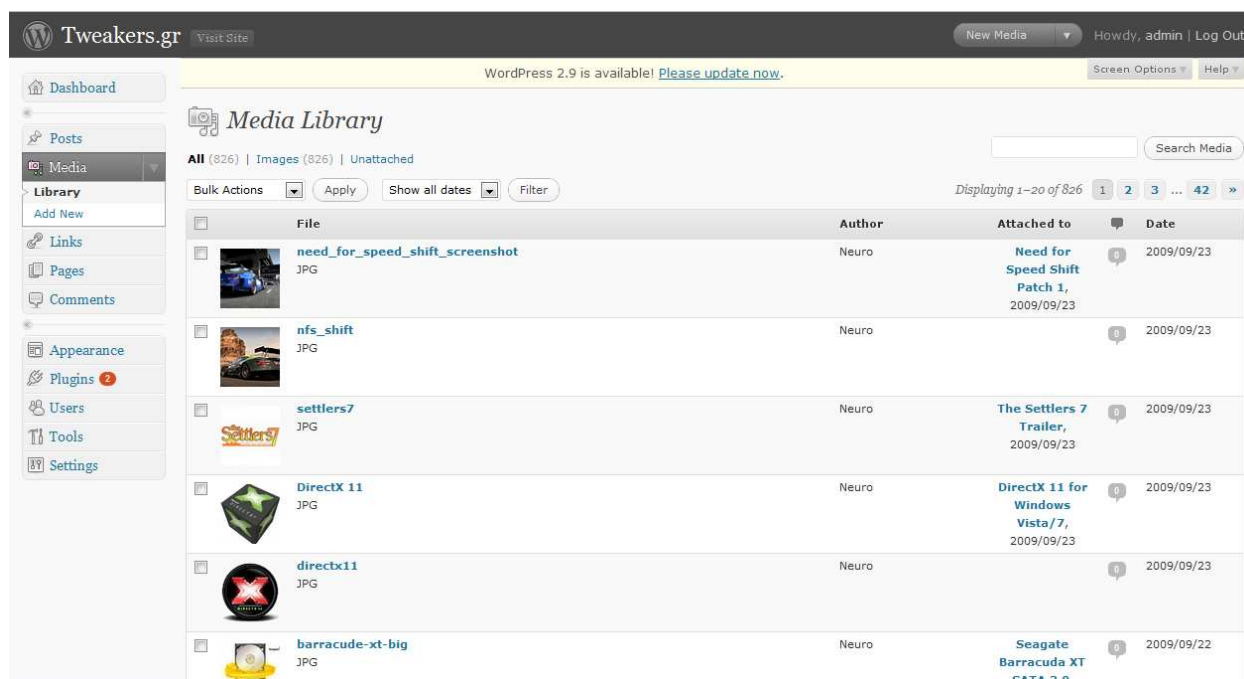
Tweakers.gr Visit Site

New Media

Howdy, admin | Log Out

WordPress 2.9 is available! Please update now.

Screen Options Help

Dashboard

Posts

Media

Library

Add New

Links

Pages

Comments

Appearance

Plugins 2

Users

Tools

Settings

Media Library

All (826) | Images (826) | Unattached

Search Media

Bulk Actions Apply Show all dates Filter

Displaying 1–20 of 826 1 2 3 ... 42 »

| | File | Author | Attached to | | Date |
|---|---|---|---|---|---|
| | need_for_speed_shift_screenshot JPG | Neuro | Need for Speed Shift Patch 1, 2009/09/23 | 0 | 2009/09/23 |
| | nfs_shift JPG | Neuro | | 0 | 2009/09/23 |
| Settlers7 | settlers7 JPG | Neuro | The Settlers 7 Trailer, 2009/09/23 | 0 | 2009/09/23 |
| | DirectX 11 JPG | Neuro | DirectX 11 for Windows Vista/7, 2009/09/23 | 0 | 2009/09/23 |
| | directx11 JPG | Neuro | | 0 | 2009/09/23 |
| | barracude-xt-big JPG | Neuro | Seagate Barracuda XT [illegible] | 0 | 2009/09/22 |